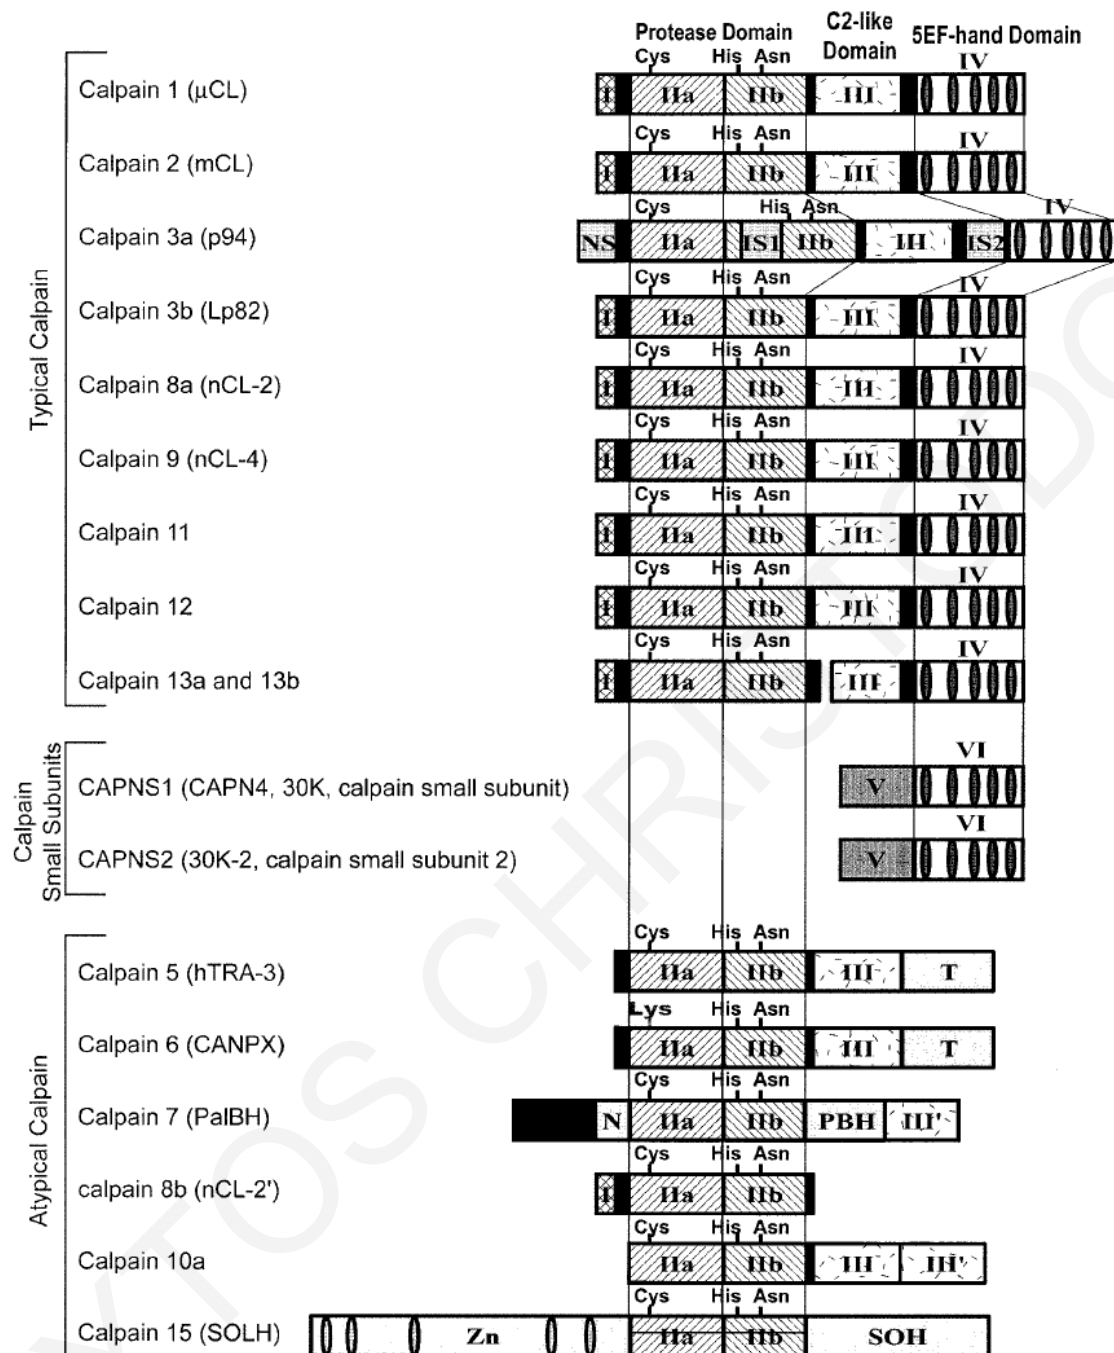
Protease Domain
C2-like Domain
5EF-hand Domain

Typical Calpain

Calpain 1 (μCL)
Cys His Asn IV
I IIa IIb III

Calpain 2 (mCL)
Cys His Asn IV
I IIa IIb III

Calpain 3a (p94)
Cys His Asn IV
NS IIa IS1 IIb III IS2

Calpain 3b (Lp82)
Cys His Asn IV
I IIa IIb III

Calpain 8a (nCL-2)
Cys His Asn IV
I IIa IIb III

Calpain 9 (nCL-4)
Cys His Asn IV
I IIa IIb III

Calpain 11
Cys His Asn IV
I IIa IIb III

Calpain 12
Cys His Asn IV
I IIa IIb III

Calpain 13a and 13b
Cys His Asn IV
I IIa IIb III

Calpain Small Subunits

CAPNS1 (CAPN4, 30K, calpain small subunit)
VI
V

CAPNS2 (30K-2, calpain small subunit 2)
VI
V

Atypical Calpain

Calpain 5 (hTRA-3)
Cys His Asn
IIa IIb III T

Calpain 6 (CANPX)
Lys His Asn
IIa IIb III T

Calpain 7 (PalBH)
Cys His Asn
N IIa IIb PBH III'

calpain 8b (nCL-2')
Cys His Asn
I IIa IIb

Calpain 10a
Cys His Asn
IIa IIb III III'

Calpain 15 (SOLH)
Cys His Asn
Zn IIa IIb SOH